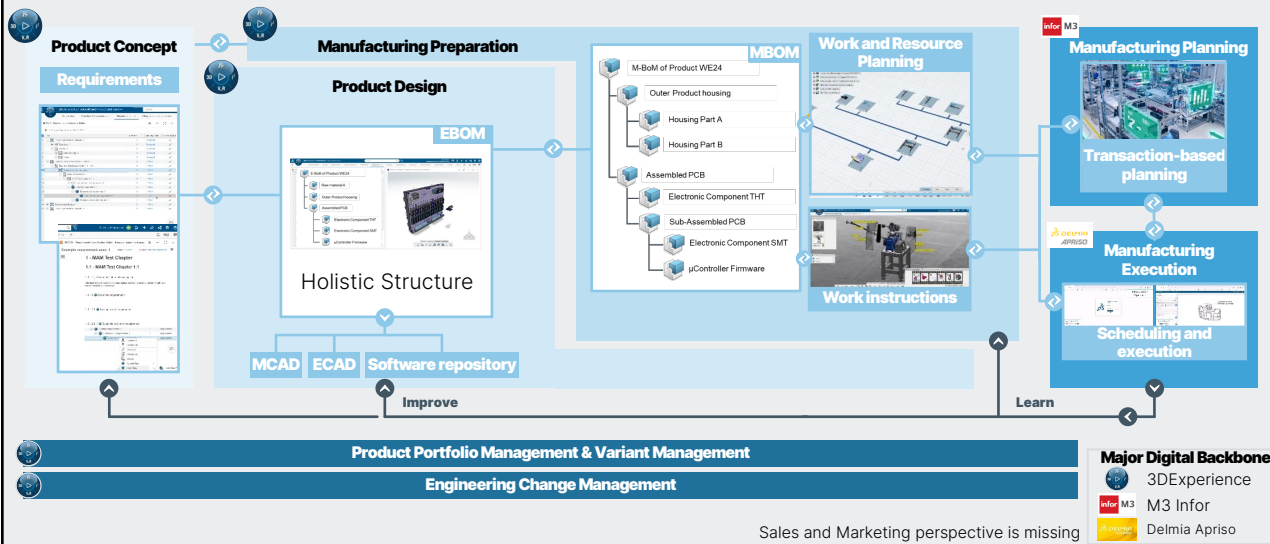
Product Concept

Manufacturing Preparation

Requirements

Product Design

EBOM

Holistic Structure

MCAD

ECAD

Software repository

MBOM

M-BoM of Product WE24

Outer Product housing

Housing Part A

Housing Part B

Assembled PCB

Electronic Component THT

Sub-Assembled PCB

Electronic Component SMT

µController Firmware

Work and Resource Planning

Work instructions

infor M3

Manufacturing Planning

Transaction-based planning

DELMIA APRISO

Manufacturing Execution

Scheduling and execution

Improve

Learn

Product Portfolio Management & Variant Management

Engineering Change Management

Major Digital Backbone

3DExperience

infor M3 M3 Infor

Delmia Apriso

Sales and Marketing perspective is missing